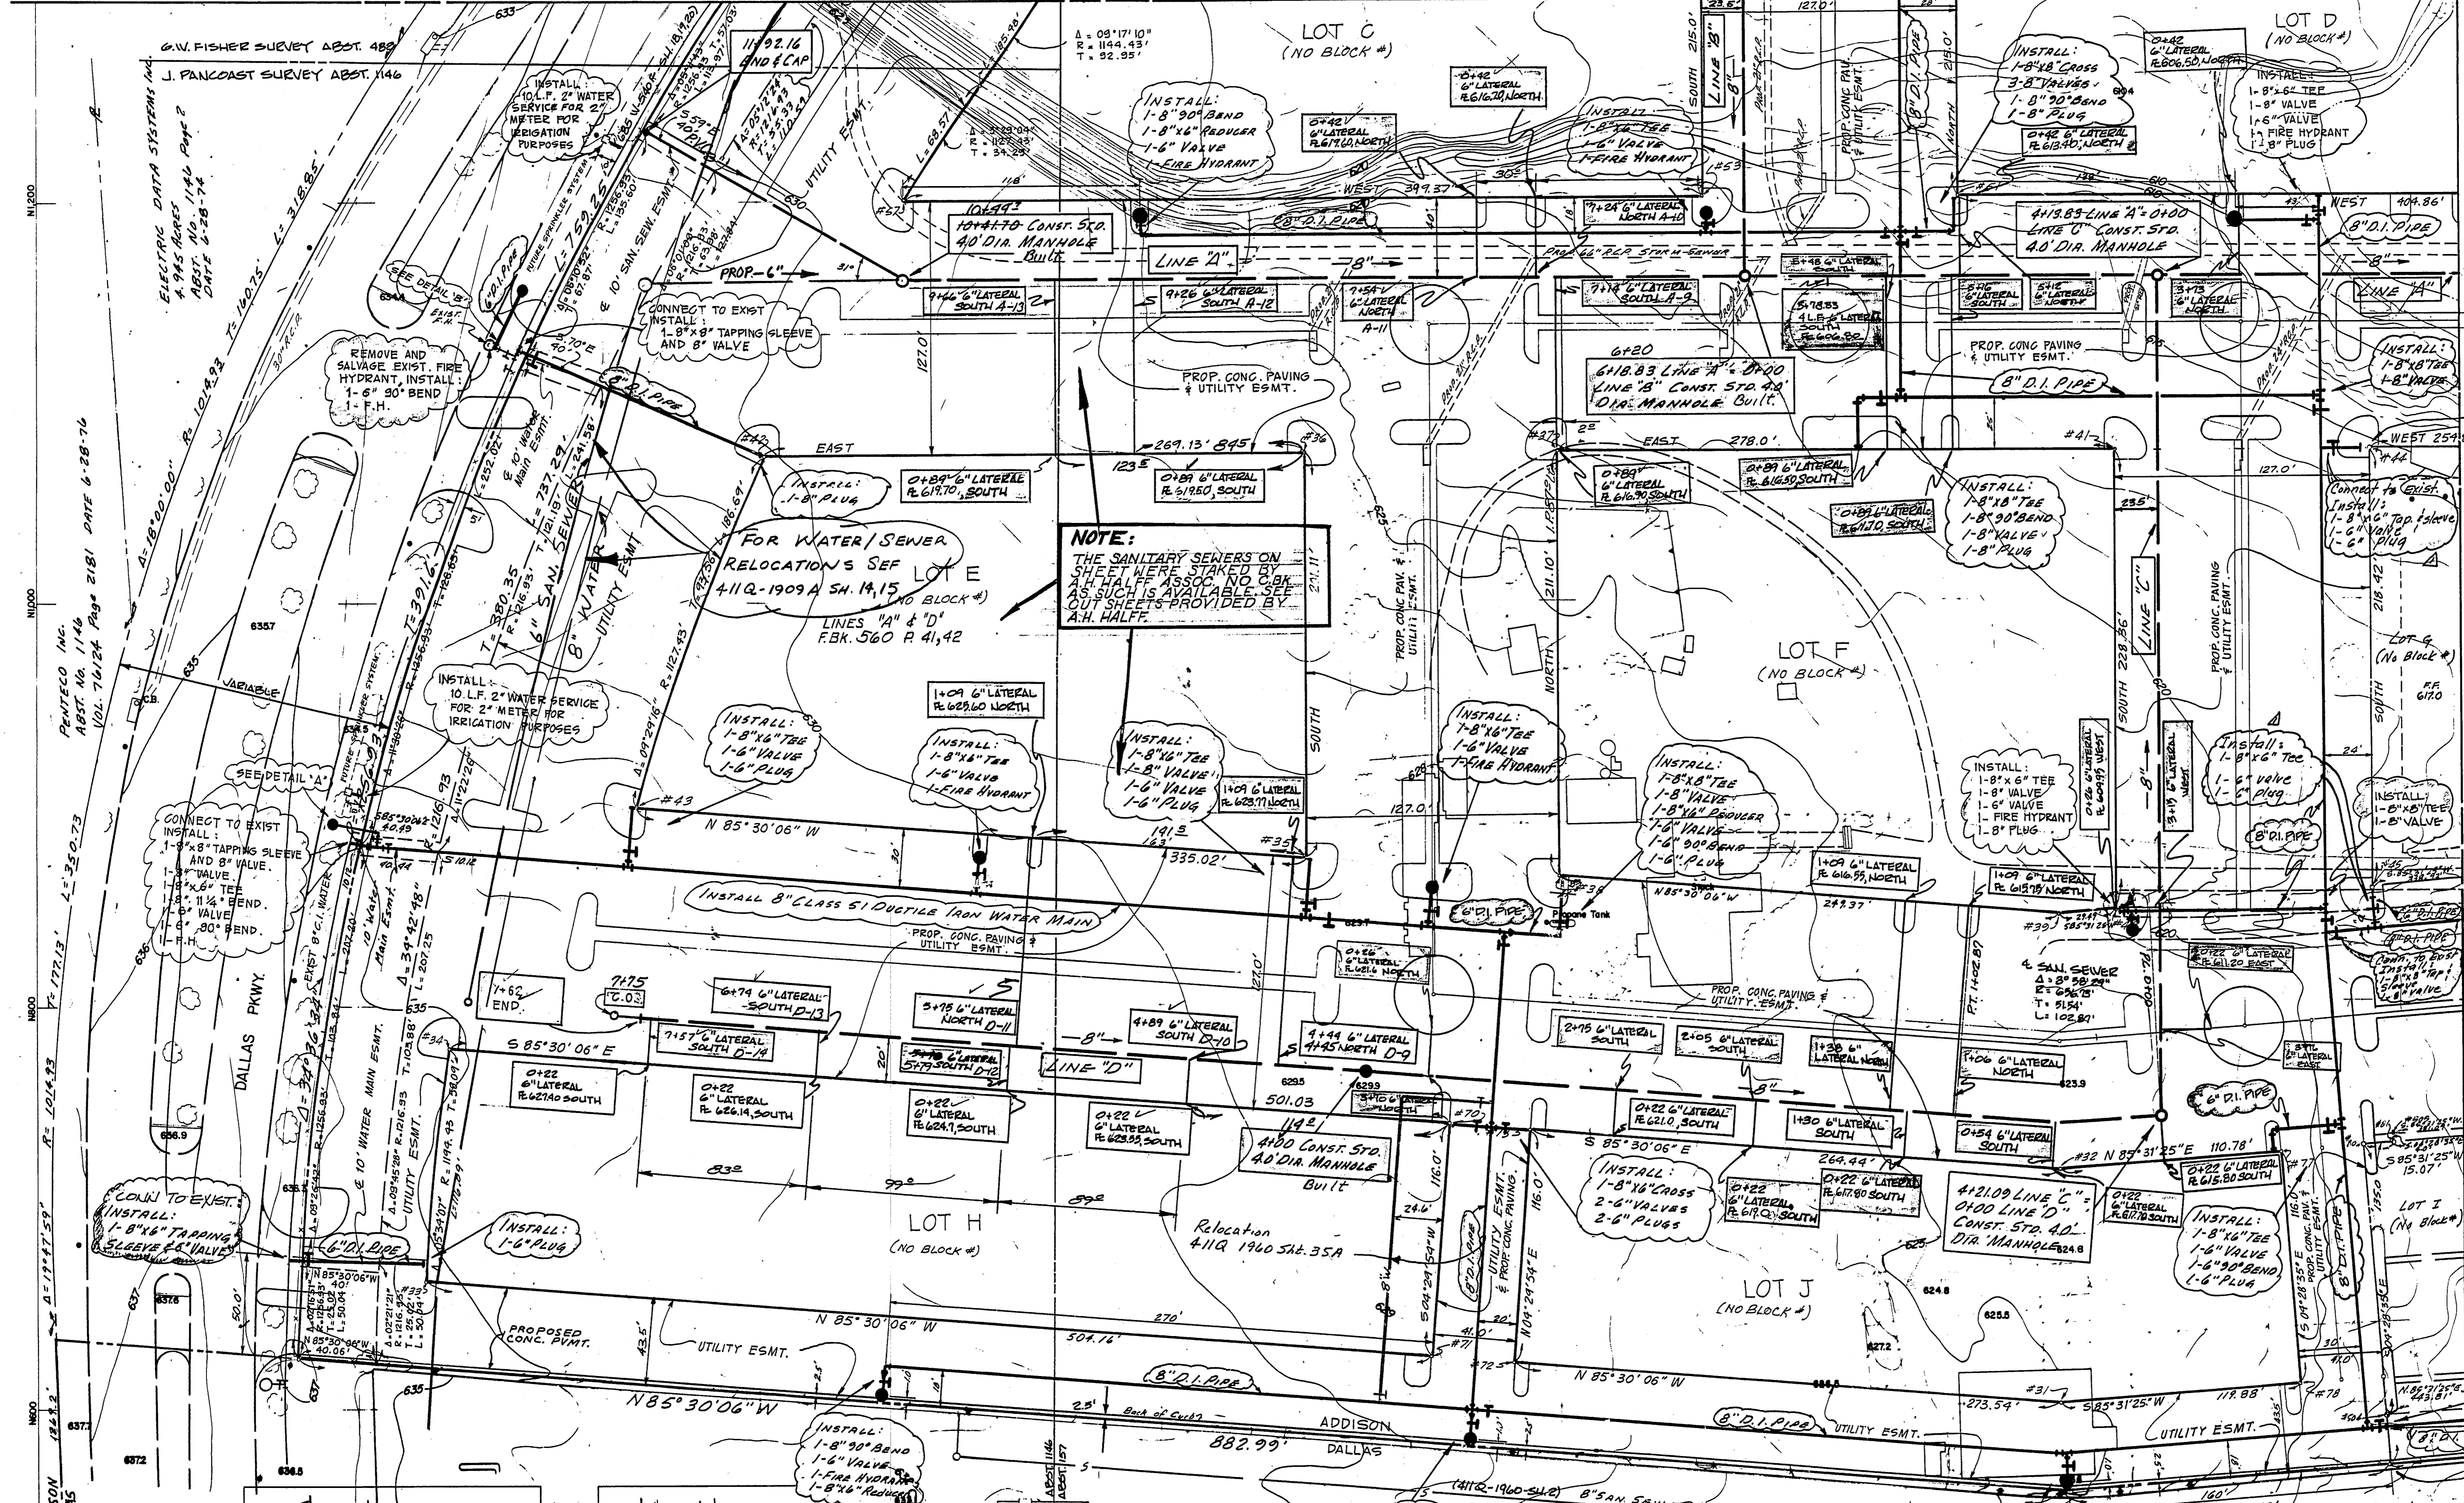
G.W. FISHER SURVEY ABST. 489
J. PANCOAST SURVEY ABST. 1146

ELECTRIC DATA SYSTEMS INC.
4.945 ACRES
ABST. NO. 1146 Page ?
DATE 6-28-74

PENTECO INC.
ABST. NO. 1146
VOL. 76124 Page 2181 DATE 6-28-76

Δ = 09°17'10"
R = 1144.43'
T = 92.95'

LOT C
(NO BLOCK #)

LOT D
(NO BLOCK #)

11+92.16
END & CAP

INSTALL:
10 L.F. 2" WATER SERVICE FOR 2" METER FOR IRRIGATION PURPOSES

INSTALL:
1-8" 90° BEND
1-8"x6" REDUCER
1-6" VALVE
1-FIRE HYDRANT

0+42
6" LATERAL
FL 616.20 NORTH

0+42
6" LATERAL
FL 619.60 NORTH

INSTALL:
1-8"x6" TEE
1-6" VALVE
1-FIRE HYDRANT

INSTALL:
1-8"x8" CROSS
3-8" VALVES
1-8" 90° BEND
1-8" PLUG

0+42
6" LATERAL
FL 606.50 NORTH

INSTALL:
1-8"x6" TEE
1-8" VALVE
1-6" VALVE
1- FIRE HYDRANT
1-8" PLUG

0+42 6" LATERAL
FL 613.40 NORTH

10+41.70 CONST. STD.
4.0' DIA. MANHOLE
Built

LINE "A"

WEST 399.37'
WEST 404.86'

8" D.I. PIPE

7+24 6" LATERAL NORTH A-10

4+13.83 LINE "A" = 0+00
LINE "C" CONST. STD.
4.0' DIA. MANHOLE

PROP. 66" RCP STORM SEWER

SOUTH 215.0'
LINE "B"
NORTH 215.0'
PROP. CONC. PAV. & UTILITY ESMT.

UTILITY ESMT.

PROP.-6"

9+46 6" LATERAL SOUTH A-13
9+26 6" LATERAL SOUTH A-12
7+54 6" LATERAL NORTH A-11
7+14 6" LATERAL SOUTH A-9
5+48 6" LATERAL SOUTH
5+78.83 4 L.E. 6" LATERAL FL 606.80
5+16 6" LATERAL SOUTH
5+12 6" LATERAL NORTH
3+13 6" LATERAL NORTH

LINE "A"

SEE DETAIL "B"

CONNECT TO EXIST.
INSTALL:
1-8"x8" TAPPING SLEEVE AND 8" VALVE

REMOVE AND SALVAGE EXIST. FIRE HYDRANT, INSTALL:
1-6" 90° BEND
1-F.H.

PROP. CONC. PAVING & UTILITY ESMT.

6+20
6+18.83 LINE "A" = 0+00
LINE "B" CONST. STD. 4.0' DIA. MANHOLE Built

PROP. CONC PAVING & UTILITY ESMT.

8" D.I. PIPE

INSTALL:
1-8"x8" TEE
1-8" VALVE

EAST
269.13'
EAST 278.0'
WEST 254

INSTALL:
1-8" PLUG

0+89 6" LATERAL
FL 619.70 SOUTH

0+89 6" LATERAL
FL 619.50 SOUTH

0+89
6" LATERAL
FL 616.90 SOUTH

0+89 6" LATERAL
FL 616.50 SOUTH

0+89 6" LATERAL
FL 611.70 SOUTH

INSTALL:
1-8"x8" TEE
1-8" 90° BEND
1-8" VALVE
1-8" PLUG

Connect to Exist.
Install:
1-8"x6" Tap. Sleeve
1-6" Valve
1-6" Plug

FOR WATER/SEWER RELOCATIONS SEE 411Q-1909 A SH. 14,15

LOT E
(NO BLOCK #)
LINES "A" & "D"
F.BK. 560 P. 41,42

NOTE:
THE SANITARY SEWERS ON SHEET WERE STAKED BY A.H. HALFF. NO C.BK. AS SUCH IS AVAILABLE. SEE CUT SHEETS PROVIDED BY A.H. HALFF.

6" SAN. SEWER
8" WATER
UTILITY ESMT.
10' SAN. SEW. ESMT.
10' WATER MAIN ESMT.

LOT F
(NO BLOCK #)

LOT G
(No Block #)

SOUTH 228.86'
LINE "C"
PROP. CONC. PAVING & UTILITY ESMT.

VARIABLE

INSTALL:
10 L.F. 2" WATER SERVICE FOR 2" METER FOR IRRIGATION PURPOSES

1+09 6" LATERAL
FL 623.60 NORTH

INSTALL:
1-8"x6" TEE
1-6" VALVE
1-6" PLUG

INSTALL:
1-8"x6" TEE
1-6" VALVE
1-FIRE HYDRANT

INSTALL:
1-8"x6" TEE
1-8" VALVE
1-6" VALVE
1-6" PLUG

1+09 6" LATERAL
FL 623.77 NORTH

INSTALL:
1-8"x6" TEE
1-6" VALVE
1-FIRE HYDRANT

INSTALL:
1-8"x8" TEE
1-8" VALVE
1-8"x6" REDUCER
1-6" VALVE
1-6" 90° BEND
1-6" PLUG

INSTALL:
1-8"x6" TEE
1-8" VALVE
1-6" VALVE
1- FIRE HYDRANT
1-8" PLUG

0+26 6" LATERAL
FL 609.99 WEST

3+19 6" LATERAL WEST

Install:
1-8"x6" Tee
1-6" valve
1-6" plug

INSTALL:
1-8"x8" TEE
1-8" VALVE

SEE DETAIL "A"

CONNECT TO EXIST
INSTALL:
1-8"x8" TAPPING SLEEVE AND 8" VALVE.
1-8" VALVE
1-8"x6" TEE
1-8" 11 1/4° BEND
1-6" VALVE
1-6" 90° BEND
1-F.H.

N 85° 30' 06" W
335.02'
127.0'

1+09 6" LATERAL
FL 616.55 NORTH

1+09 6" LATERAL
FL 615.15 NORTH

249.37'
N 85° 30' 06" W

8" D.I. PIPE

Propane Tank

INSTALL 8" CLASS 51 DUCTILE IRON WATER MAIN

PROP. CONC. PAVING UTILITY ESMT.

PROP. CONC. PAVING & UTILITY ESMT.

SAN. SEWER
Δ = 8° 38' 29"
R = 656.75'
T = 51.54'
L = 102.80'

PT. 1+02.87

0+22 6" LATERAL
FL 611.20 EAST

Conn. to Exist.
Install:
1-8"x8" Tap. Sleeve
1-8" valve

1+62
END

7+75
C.O.

6+74 6" LATERAL SOUTH D-13
5+75 6" LATERAL NORTH D-11
4+89 6" LATERAL SOUTH D-10
4+44 6" LATERAL
4+95 NORTH D-9
7+57 6" LATERAL SOUTH D-14
5+79 SOUTH D-12

LINE "D"

0+26 6" LATERAL FL 621.6 NORTH

2+15 6" LATERAL SOUTH
2+05 6" LATERAL SOUTH
1+38 6" LATERAL NORTH
1+06 6" LATERAL NORTH

S 85° 30' 06" E

0+22
6" LATERAL
FL 627.40 SOUTH

0+22
6" LATERAL
FL 626.14 SOUTH

0+22
6" LATERAL
FL 624.7 SOUTH

0+22
6" LATERAL
FL 623.55 SOUTH

501.03

3+16 6" LATERAL NORTH

4+00 CONST. STD.
4.0' DIA. MANHOLE
Built

0+22 6" LATERAL
FL 621.0 SOUTH

1+30 6" LATERAL SOUTH

0+54 6" LATERAL SOUTH

6" D.I. PIPE

S 85° 30' 06" E
264.44'
N 85° 31' 25" E 110.78'

INSTALL:
1-8"x6" CROSS
2-6" VALVES
2-6" PLUGS

0+22
6" LATERAL
FL 617.0 SOUTH

0+22 6" LATERAL
FL 617.80 SOUTH

4+21.09 LINE "C" = 0+00 LINE "D"
CONST. STD. 4.0' DIA. MANHOLE

0+22 6" LATERAL
FL 617.70 SOUTH

0+22 6" LATERAL
FL 615.80 SOUTH

INSTALL:
1-8"x6" TEE
1-6" VALVE
1-6" 90° BEND
1-6" PLUG

S 85° 31' 25" W
15.07'

LOT I
(No Block #)

CONN TO EXIST.
INSTALL:
1-8"x6" TAPPING SLEEVE & 6" VALVE

6" D.I. PIPE

LOT H
(NO BLOCK #)

INSTALL:
1-6" PLUG

Relocation
411Q 1960 Sht. 35A

8" D.I. PIPE
UTILITY ESMT.
PROP. CONC. PAVING

LOT J
(NO BLOCK #)

DALLAS PKWY.

10' WATER MAIN ESMT.
UTILITY ESMT.

N 85° 30' 06" W
504.16'
270'

PROPOSED CONC. PVMT.

UTILITY ESMT.

8" D.I. PIPE

N 85° 30' 06" W
882.99'

Back of Curb

ADDISON
DALLAS

N 85° 30' 06" W

8" D.I. PIPE

UTILITY ESMT.

273.54'
S 85° 31' 25" W
119.88'

UTILITY ESMT.

INSTALL:
1-8" 90° BEND
1-6" VALVE
1-FIRE HYDRANT
1-8"x6" REDUCER

(411Q-1960-SH.2)
8" SAN. SEWER

N85°30'06"W
40.06'

N85°30'06"W
40.'

Δ = 18°00'00"
R = 1014.93
T = 160.75'
L = 318.85'

L = 759.25'
L = 737.29'
L = 241.58'
T = 391.16'
T = 380.35
Δ = 34°42'48"
L = 207.25
R = 1216.93
R = 1256.93
Δ = 19°47'59"
L = 350.73
R = 1014.93
T = 177.13

N1200
N1000
N800
N600

ABST. 1146
ABST. 157